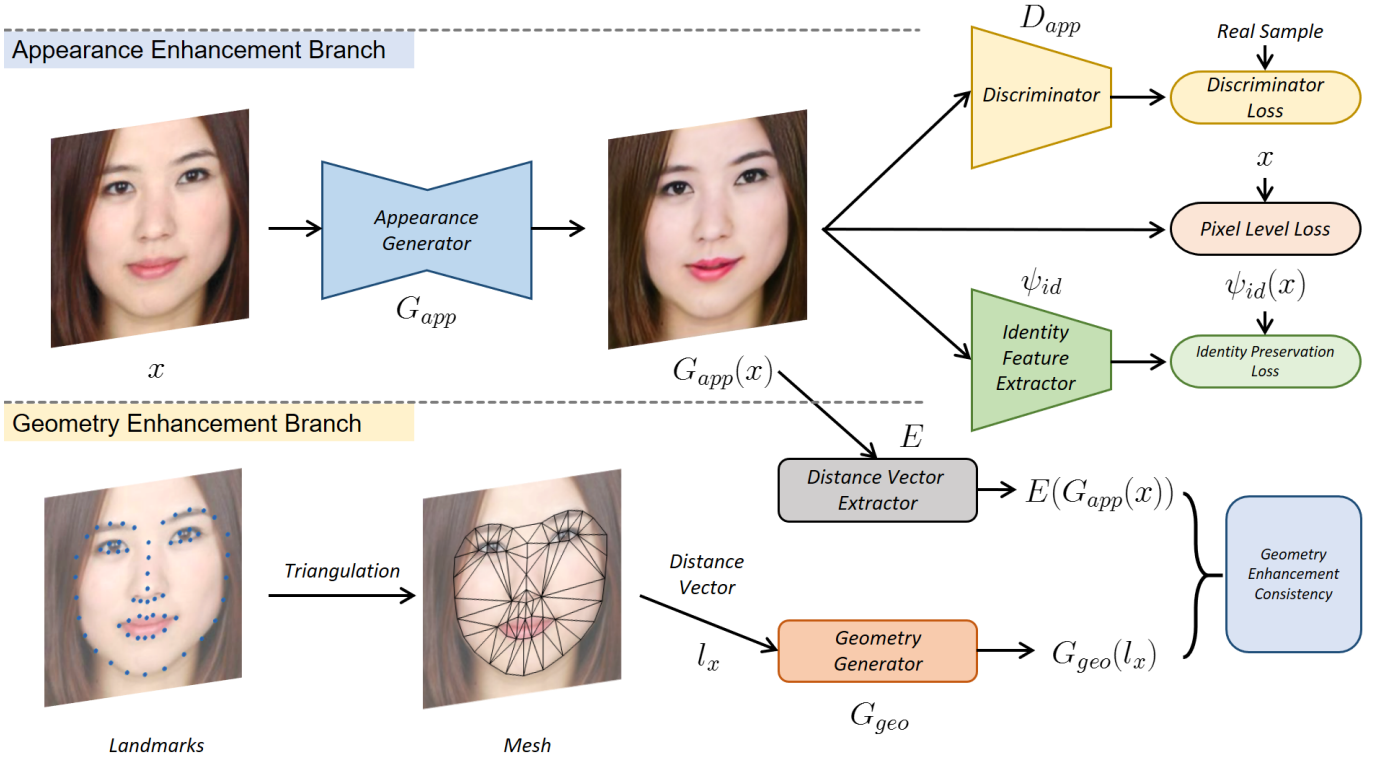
Appearance Enhancement Branch

$D_{app}$

Real Sample

Discriminator

Discriminator Loss

$x$

Appearance Generator

Pixel Level Loss

$G_{app}$

$\psi_{id}$

$\psi_{id}(x)$

Identity Feature Extractor

Identity Preservation Loss

$x$

$G_{app}(x)$

Geometry Enhancement Branch

$E$

Distance Vector Extractor

$E(G_{app}(x))$

Geometry Enhancement Consistency

Triangulation

Distance Vector

$l_x$

Geometry Generator

$G_{geo}(l_x)$

$G_{geo}$

Landmarks

Mesh